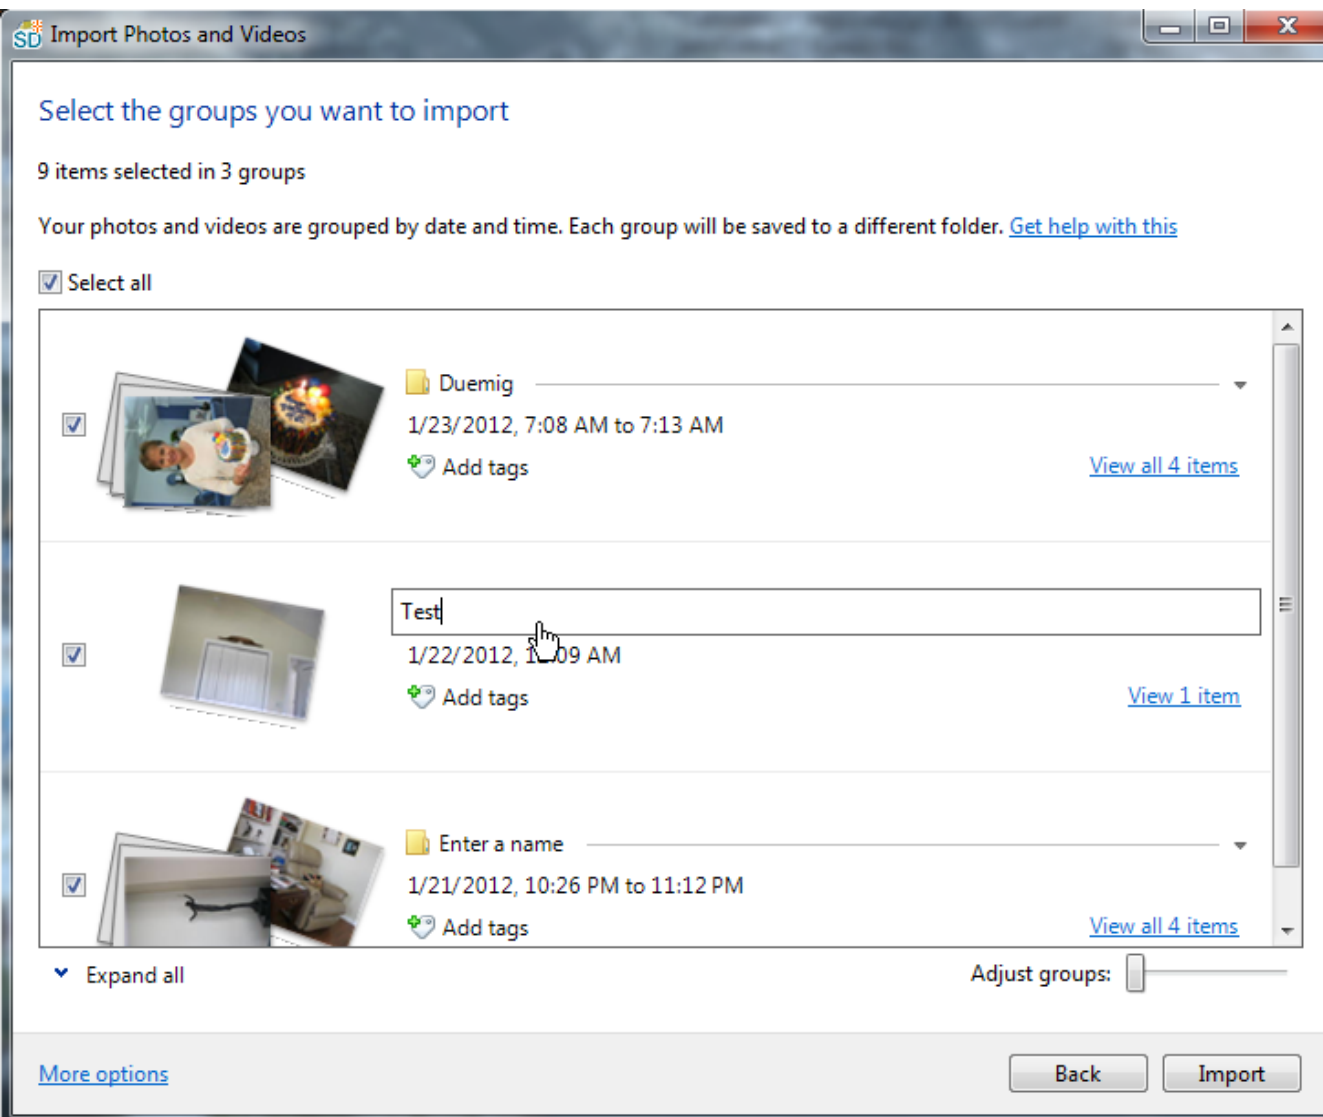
Import Photos and Videos

Select the groups you want to import

9 items selected in 3 groups

Your photos and videos are grouped by date and time. Each group will be saved to a different folder. Get help with this

Select all

Duemig
1/23/2012, 7:08 AM to 7:13 AM
Add tags
View all 4 items

Test
1/22/2012, 1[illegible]09 AM
Add tags
View 1 item

Enter a name
1/21/2012, 10:26 PM to 11:12 PM
Add tags
View all 4 items

Expand all
Adjust groups:

More options
Back
Import